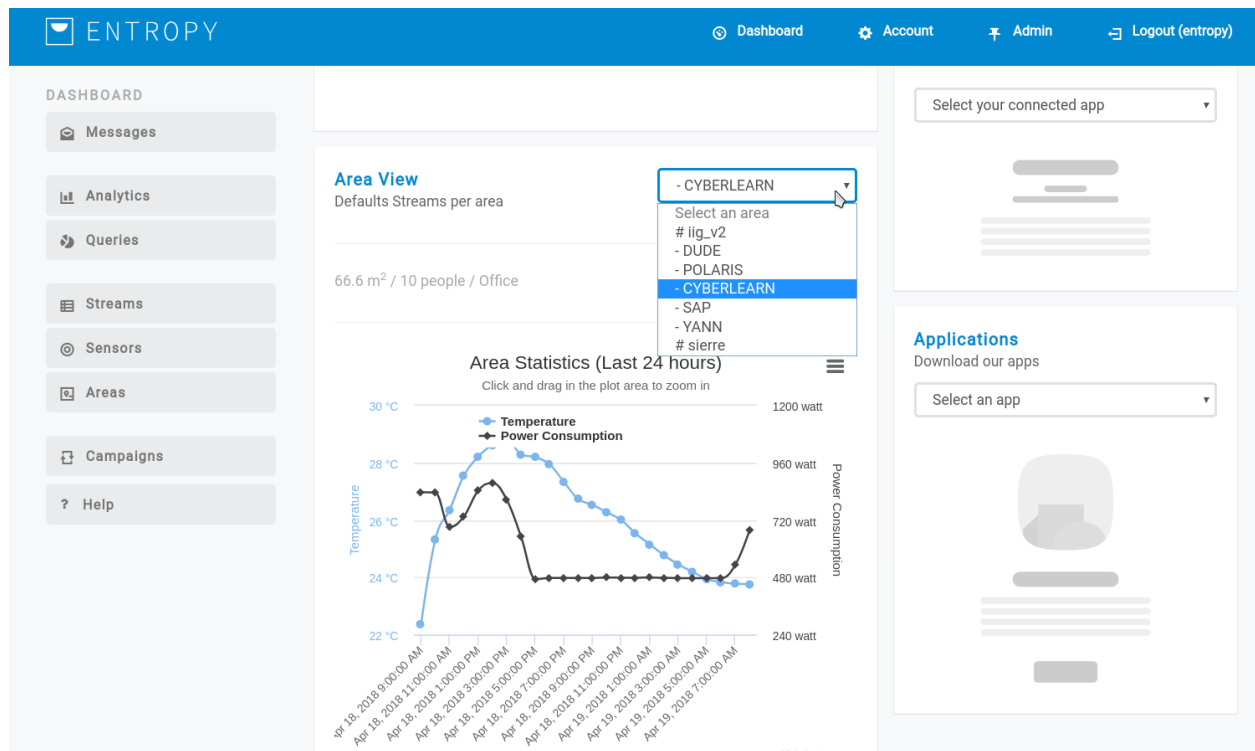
ENTROPY

Dashboard Account Admin Logout (entropy)

DASHBOARD

Messages

Analytics

Queries

Streams

Sensors

Areas

Campaigns

? Help

Area View
Defaults Streams per area

- CYBERLEARN

Select an area
# iig_v2
- DUDE
- POLARIS
- CYBERLEARN
- SAP
- YANN
# sierre

66.6 m$^2$ / 10 people / Office

Area Statistics (Last 24 hours)
Click and drag in the plot area to zoom in

Temperature
Power Consumption

30 °C
28 °C
26 °C
24 °C
22 °C

Temperature

1200 watt
960 watt
720 watt
480 watt
240 watt

Power Consumption

Apr 18, 2018 9:00:00 AM
Apr 18, 2018 11:00:00 AM
Apr 18, 2018 1:00:00 PM
Apr 18, 2018 3:00:00 PM
Apr 18, 2018 5:00:00 PM
Apr 18, 2018 7:00:00 PM
Apr 18, 2018 9:00:00 PM
Apr 18, 2018 11:00:00 PM
Apr 19, 2018 1:00:00 AM
Apr 19, 2018 3:00:00 AM
Apr 19, 2018 5:00:00 AM
Apr 19, 2018 7:00:00 AM

Select your connected app

Applications
Download our apps

Select an app